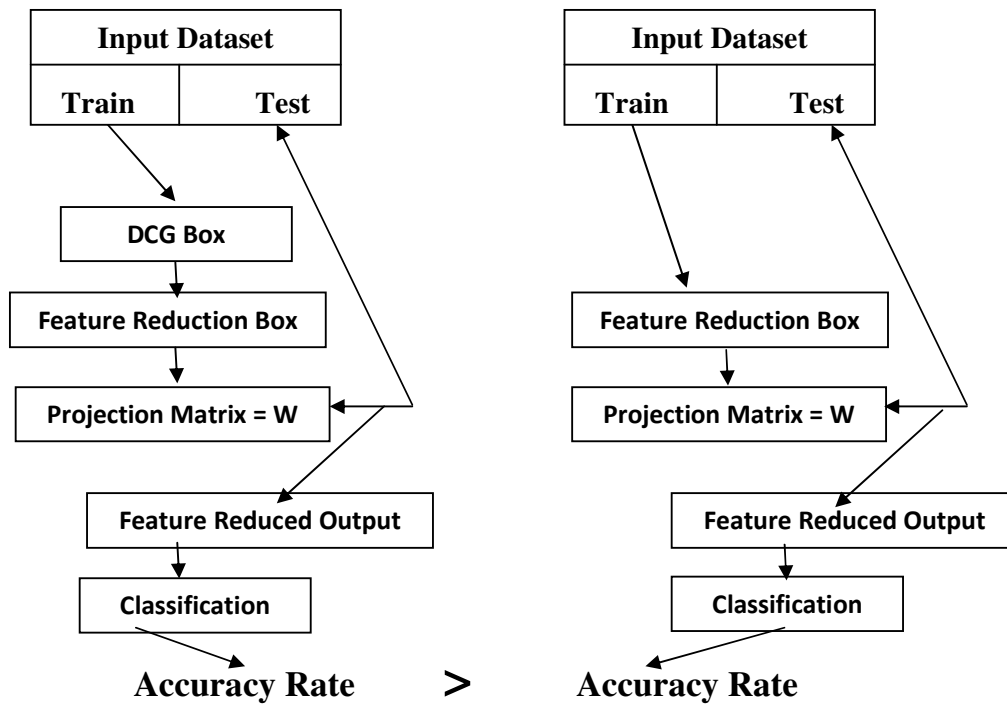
Input Dataset

Train

Test

DCG Box

Feature Reduction Box

Projection Matrix = W

Feature Reduced Output

Classification

Accuracy Rate

>

Input Dataset

Train

Test

Feature Reduction Box

Projection Matrix = W

Feature Reduced Output

Classification

Accuracy Rate